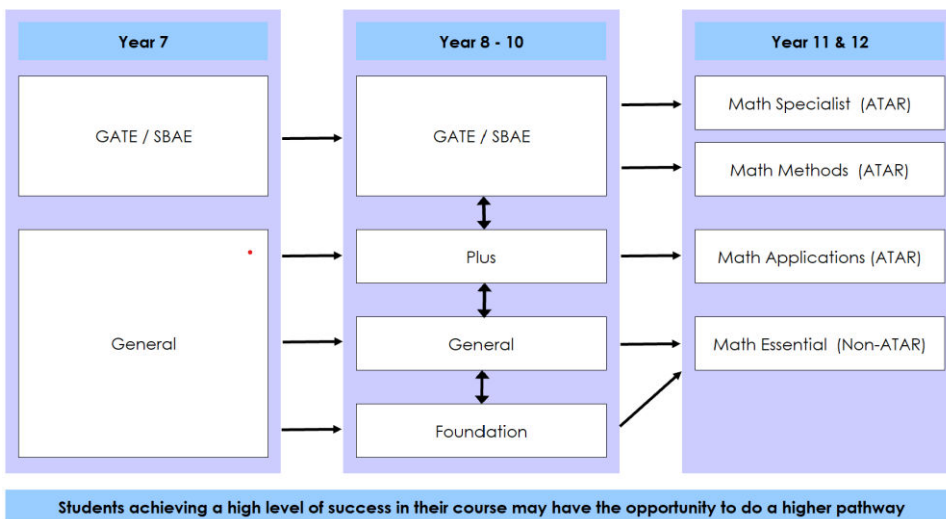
Year 7

GATE / SBAE

General

Year 8 - 10

GATE / SBAE

Plus

General

Foundation

Year 11 & 12

Math Specialist (ATAR)

Math Methods (ATAR)

Math Applications (ATAR)

Math Essential (Non-ATAR)

Students achieving a high level of success in their course may have the opportunity to do a higher pathway